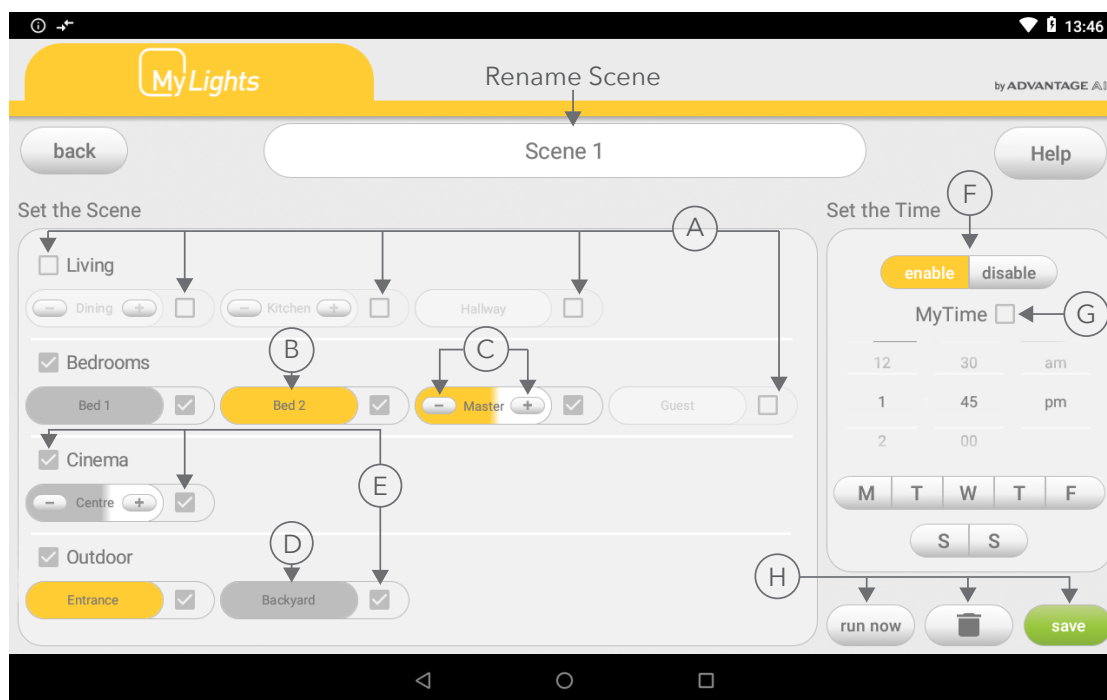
13:46

MyLights

Rename Scene

by ADVANTAGE AI

back

Scene 1

Help

Set the Scene

A

Living

Dining

Kitchen

Hallway

Bedrooms

B

C

Bed 1

Bed 2

Master

Guest

Cinema

Centre

E

Outdoor

D

Entrance

Backyard

Set the Time

F

enable

disable

MyTime

G

| 12 | 30 | am |
|---|---|---|
| 1 | 45 | pm |
| 2 | 00 | |

M T W T F

S S

H

run now

save